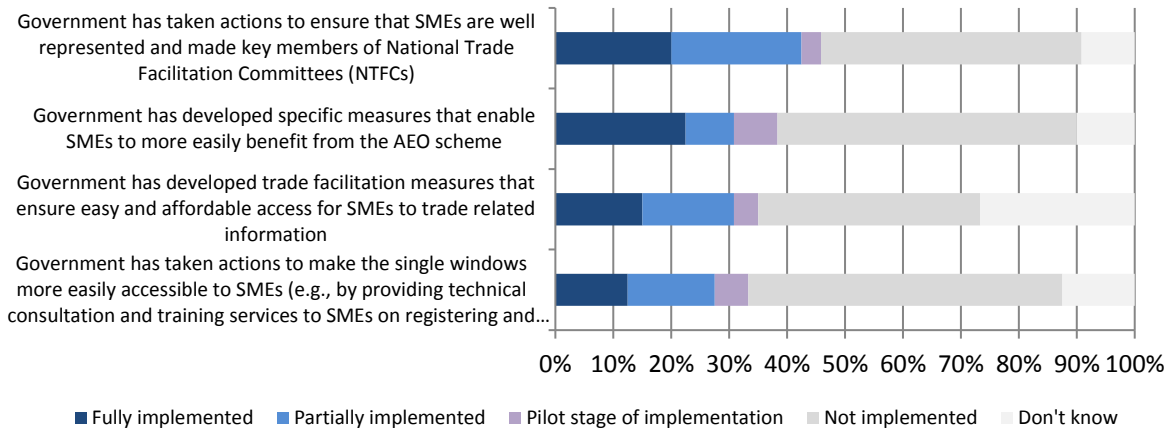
Government has taken actions to ensure that SMEs are well represented and made key members of National Trade Facilitation Committees (NTFCs)

Government has developed specific measures that enable SMEs to more easily benefit from the AEO scheme

Government has developed trade facilitation measures that ensure easy and affordable access for SMEs to trade related information

Government has taken actions to make the single windows more easily accessible to SMEs (e.g., by providing technical consultation and training services to SMEs on registering and…

0% 10% 20% 30% 40% 50% 60% 70% 80% 90% 100%

Fully implemented Partially implemented Pilot stage of implementation Not implemented Don't know